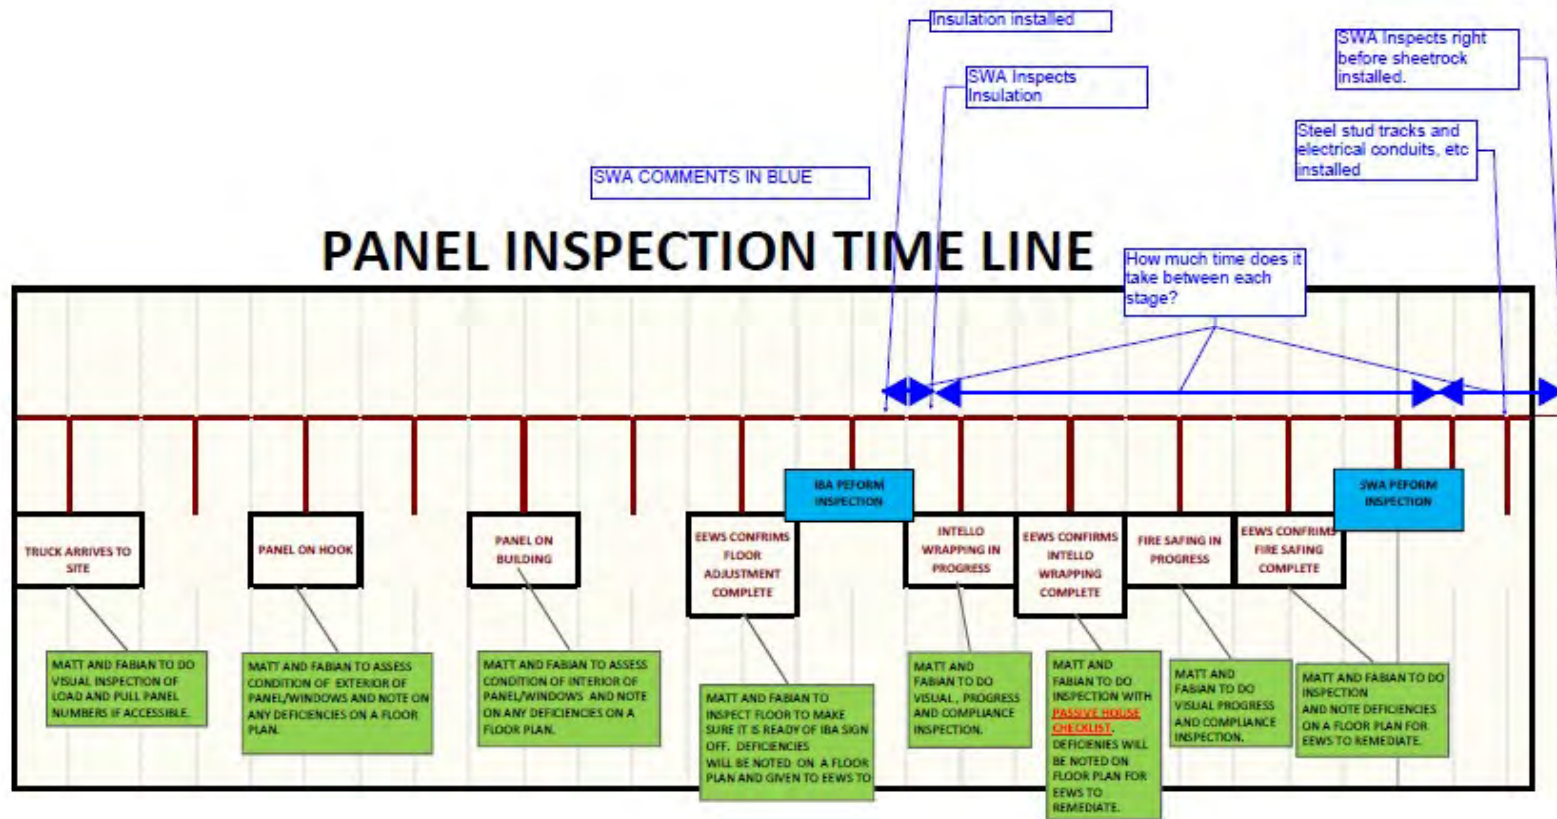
Insulation installed

SWA Inspects Insulation

SWA Inspects right before sheetrock installed.

Steel stud tracks and electrical conduits, etc installed

SWA COMMENTS IN BLUE

PANEL INSPECTION TIME LINE

How much time does it take between each stage?

IBA PEFORM INSPECTION

SWA PEFORM INSPECTION

TRUCK ARRIVES TO SITE

PANEL ON HOOK

PANEL ON BUILDING

EEWS CONFIRMS FLOOR ADJUSTMENT COMPLETE

INTELLO WRAPPING IN PROGRESS

EEWS CONFIRMS INTELLO WRAPPING COMPLETE

FIRE SAFING IN PROGRESS

EEWS CONFIRMS FIRE SAFING COMPLETE

MATT AND FABIAN TO DO VISUAL INSPECTION OF LOAD AND PULL PANEL NUMBERS IF ACCESSIBLE.

MATT AND FABIAN TO ASSESS CONDITION OF EXTERIOR OF PANEL/WINDOWS AND NOTE ON ANY DEFICIENCIES ON A FLOOR PLAN.

MATT AND FABIAN TO ASSESS CONDITION OF INTERIOR OF PANEL/WINDOWS AND NOTE ON ANY DEFICIENCIES ON A FLOOR PLAN.

MATT AND FABIAN TO INSPECT FLOOR TO MAKE SURE IT IS READY OF IBA SIGN OFF. DEFICIENCIES WILL BE NOTED ON A FLOOR PLAN AND GIVEN TO EEWS TO

MATT AND FABIAN TO DO VISUAL, PROGRESS AND COMPLIANCE INSPECTION.

MATT AND FABIAN TO DO INSPECTION WITH PASSIVE HOUSE CHECKLIST. DEFICIENIES WILL BE NOTED ON FLOOR PLAN FOR EEWS TO REMEDIATE.

MATT AND FABIAN TO DO VISUAL PROGRESS AND COMPLIANCE INSPECTION.

MATT AND FABIAN TO DO INSPECTION AND NOTE DEFICIENCIES ON A FLOOR PLAN FOR EEWS TO REMEDIATE.